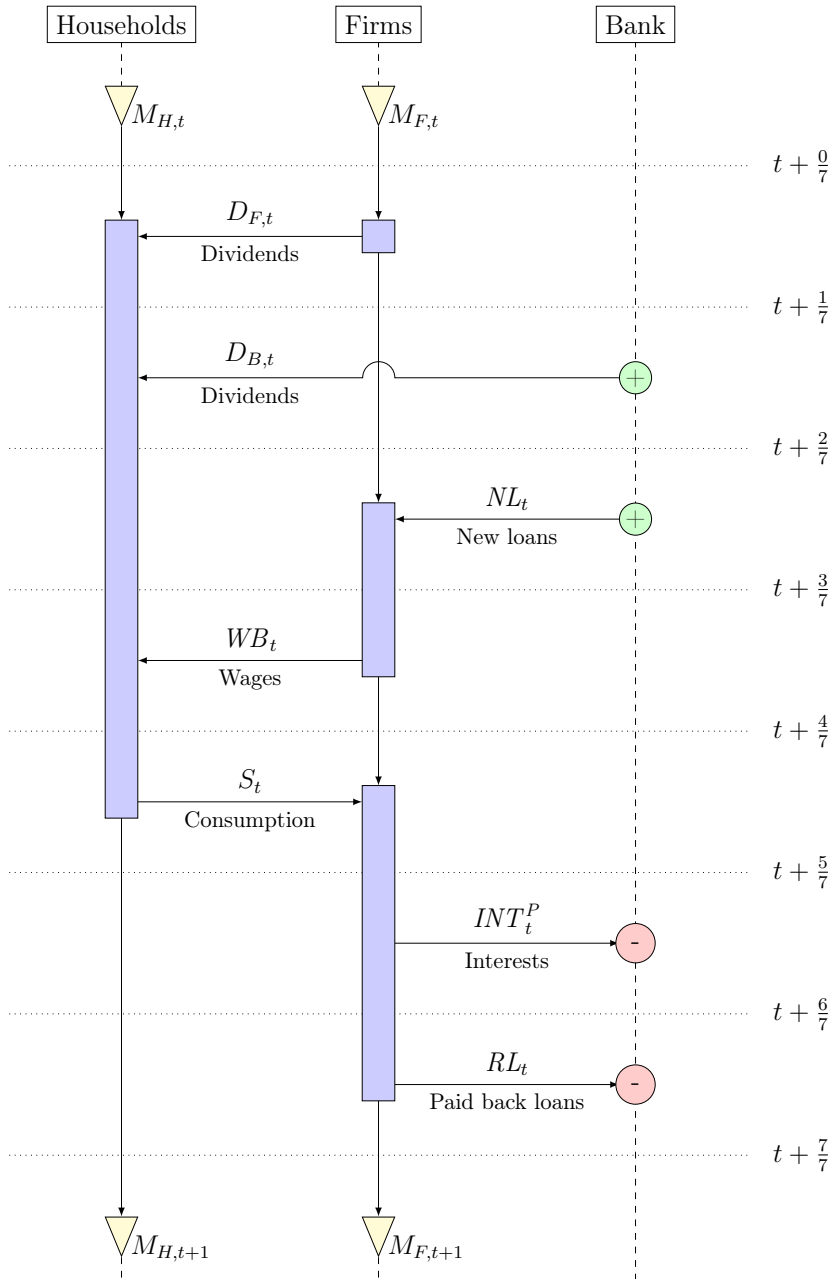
Households

Firms

Bank

$M_{H,t}$

$M_{F,t}$

$t+\frac{0}{7}$

$D_{F,t}$

Dividends

$t+\frac{1}{7}$

$D_{B,t}$

Dividends

+

$t+\frac{2}{7}$

$NL_t$

New loans

+

$t+\frac{3}{7}$

$WB_t$

Wages

$t+\frac{4}{7}$

$S_t$

Consumption

$t+\frac{5}{7}$

$INT_t^P$

Interests

-

$t+\frac{6}{7}$

$RL_t$

Paid back loans

-

$t+\frac{7}{7}$

$M_{H,t+1}$

$M_{F,t+1}$